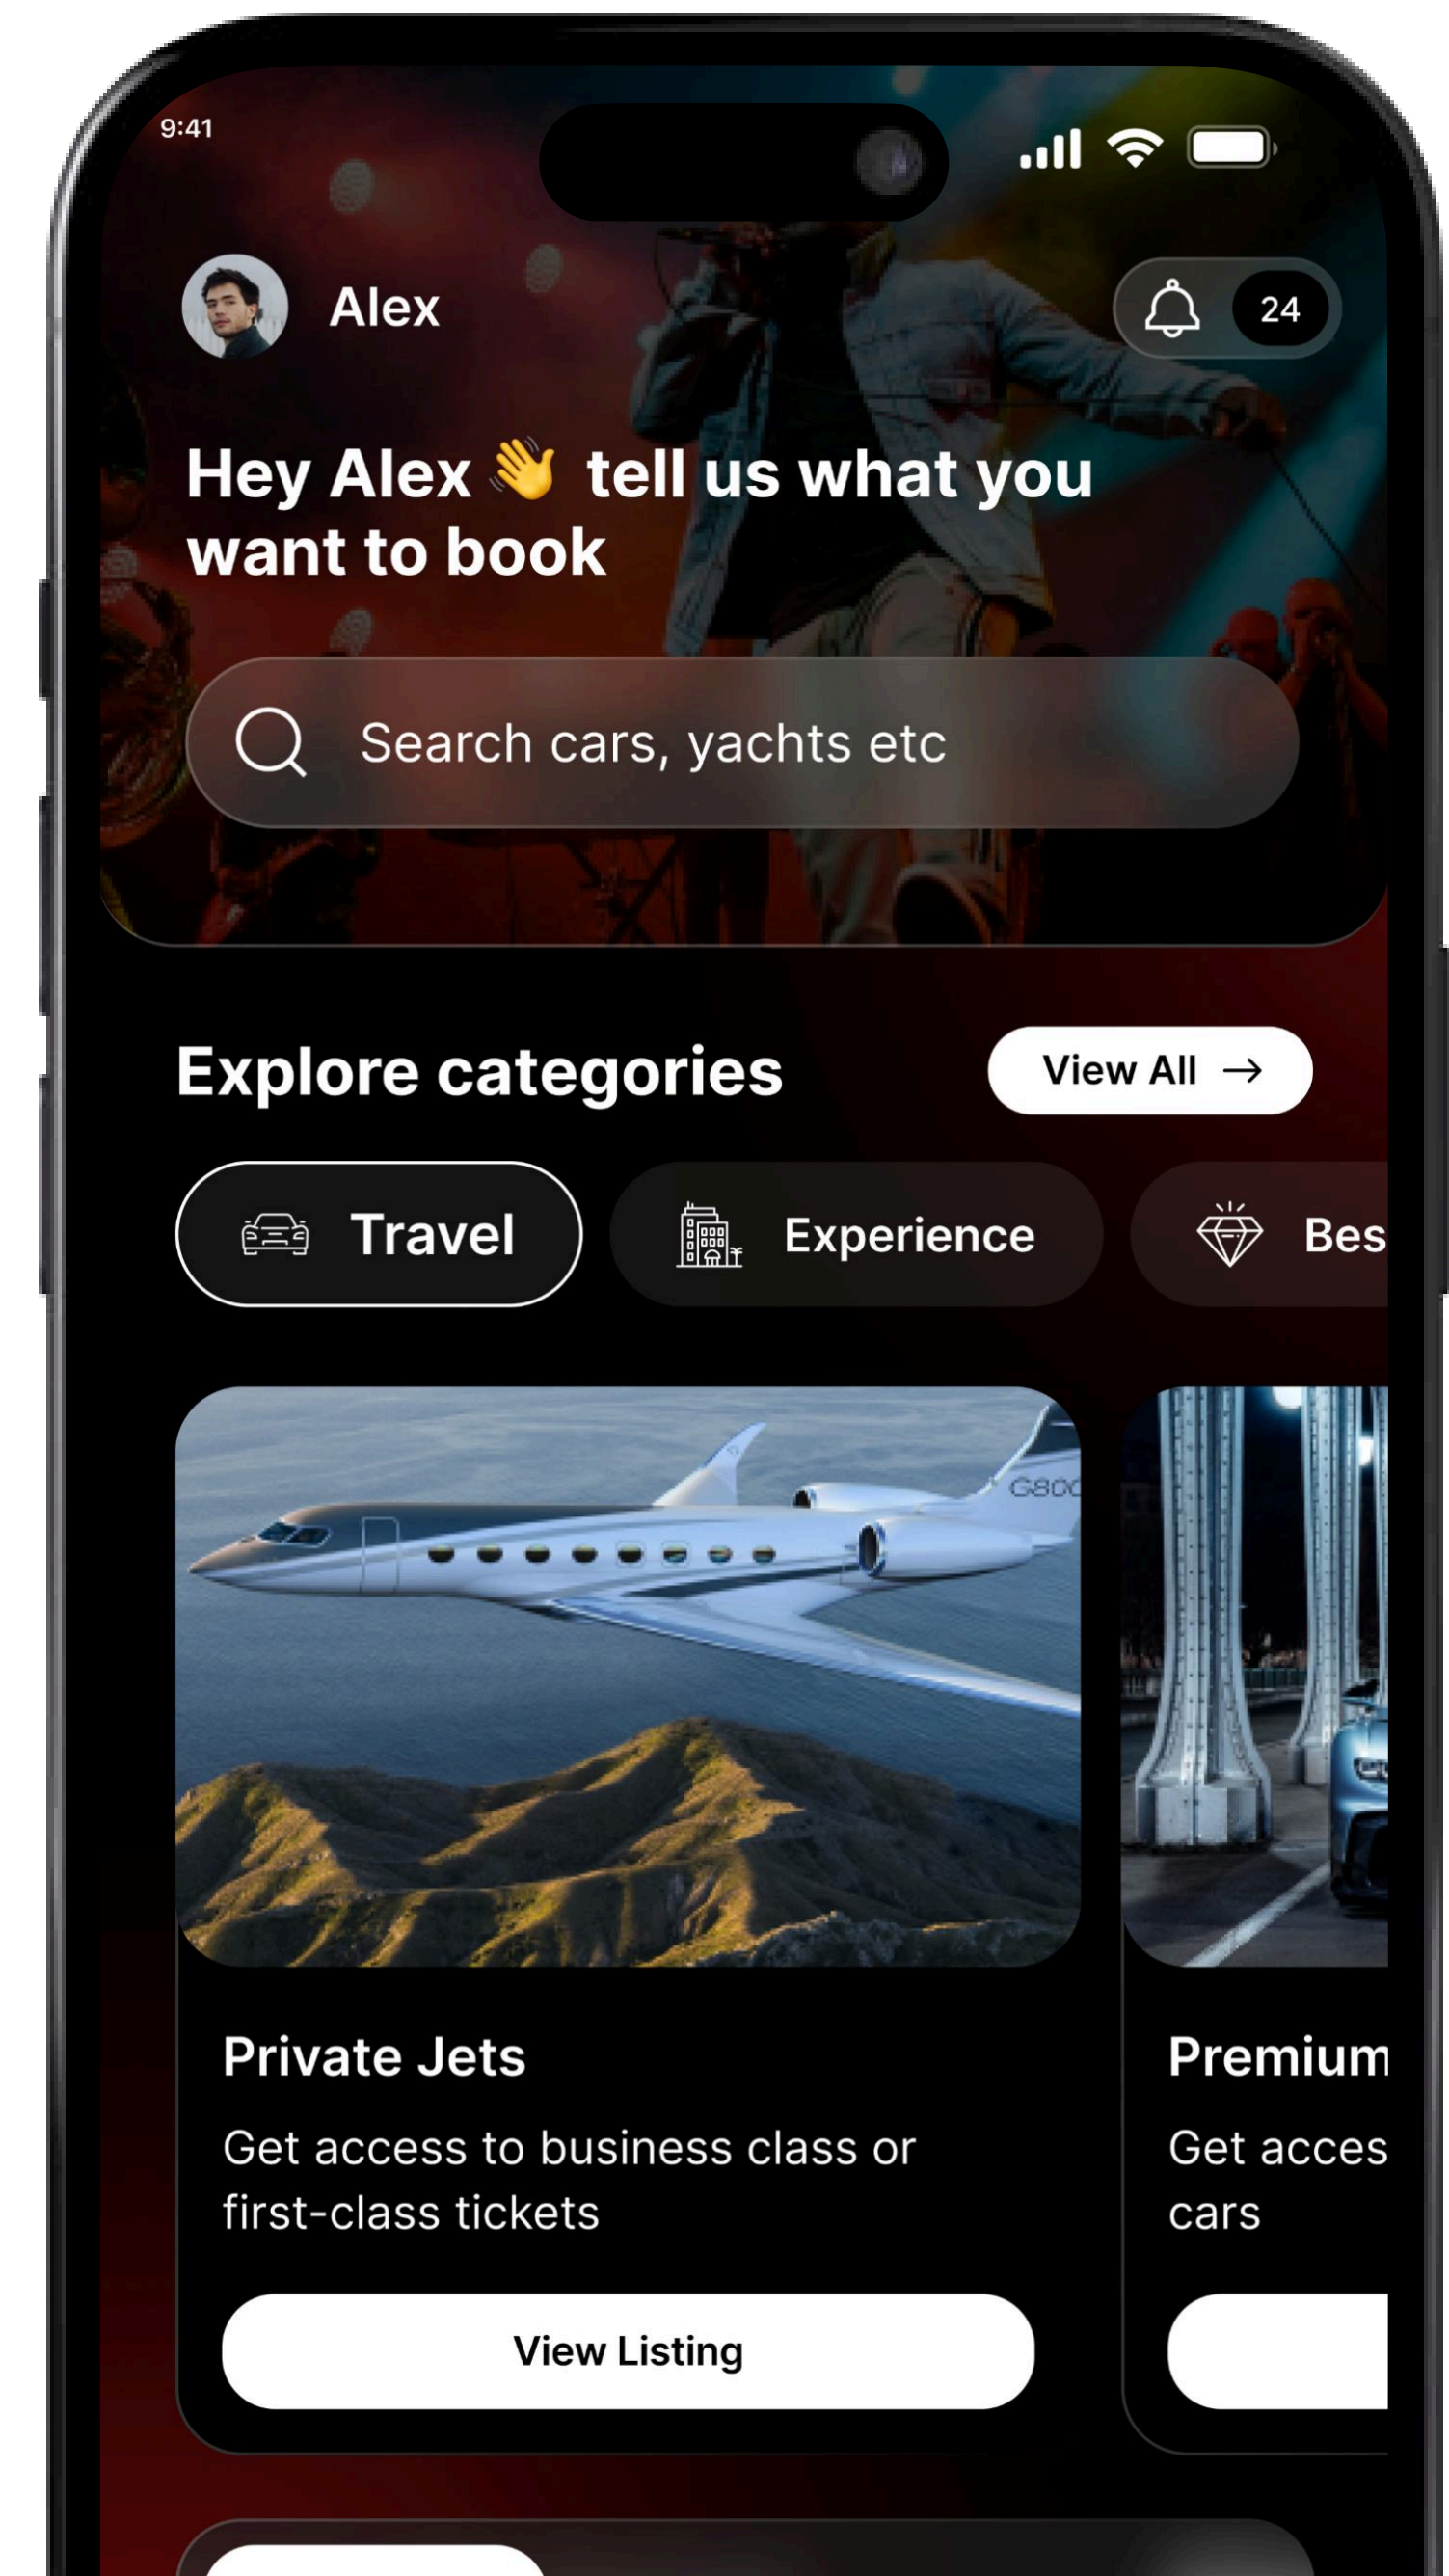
9:41

Alex

24

Hey Alex 👋 tell us what you want to book

Search cars, yachts etc

Explore categories

View All →

Travel

Experience

Bes

G80

Private Jets

Get access to business class or first-class tickets

View Listing

Premium

Get acces cars